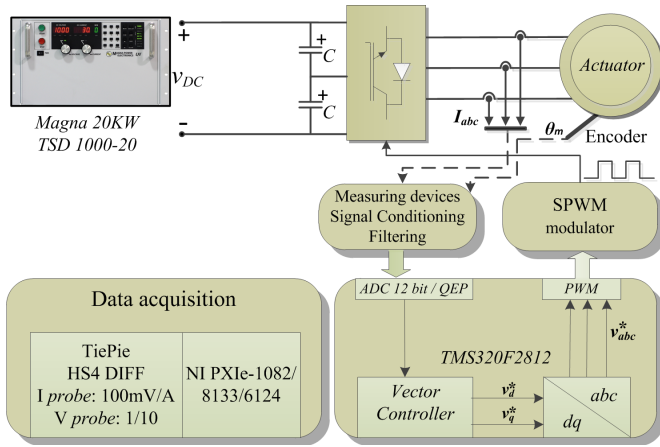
$v_{DC}$

+

-

+ $C$

+ $C$

Magna 20KW
TSD 1000-20

Actuator

$I_{abc}$

$\theta_m$

Encoder

Measuring devices
Signal Conditioning
Filtering

SPWM
modulator

Data acquisition

TiePie
HS4 DIFF
I probe: 100mV/A
V probe: 1/10

NI PXIe-1082/
8133/6124

ADC 12 bit / QEP

PWM

$v_{abc}^*$

TMS320F2812

Vector
Controller

$v_d^*$

$v_q^*$

abc

dq